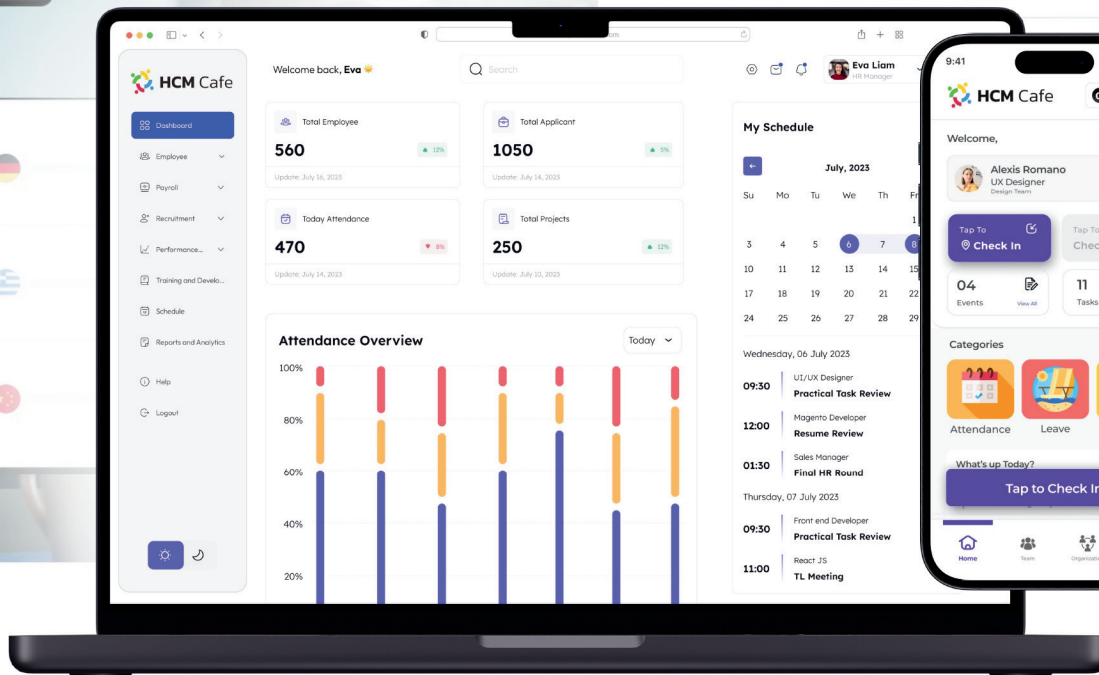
HCM Cafe

Dashboard
Employee
Payroll
Recruitment
Performance...
Training and Develo...
Schedule
Reports and Analytics
Help
Logout

Welcome back, Eva

Search

Eva Liam
HR Manager

Total Employee
560
12%
Update: July 16, 2023

Total Applicant
1050
5%
Update: July 14, 2023

Today Attendance
470
8%
Update: July 14, 2023

Total Projects
250
12%
Update: July 10, 2023

Attendance Overview
Today
100%
80%
60%
40%
20%

My Schedule
July, 2023

| Su | Mo | Tu | We | Th | Fr |
|---|---|---|---|---|---|
| | | | | | 1 |
| 3 | 4 | 5 | 6 | 7 | 8 |
| 10 | 11 | 12 | 13 | 14 | 15 |
| 17 | 18 | 19 | 20 | 21 | 22 |
| 24 | 25 | 26 | 27 | 28 | 29 |

Wednesday, 06 July 2023
09:30 UI/UX Designer
Practical Task Review
12:00 Magento Developer
Resume Review
01:30 Sales Manager
Final HR Round
Thursday, 07 July 2023
09:30 Front end Developer
Practical Task Review
11:00 React JS
TL Meeting

9:41
HCM Cafe
Welcome,
Alexis Romano
UX Designer
Design Team
Tap To
Check In
Tap To
Chec
04
Events
View All
11
Tasks
Categories
Attendance
Leave
What's up Today?
Tap to Check In
Home
Team
Organizati